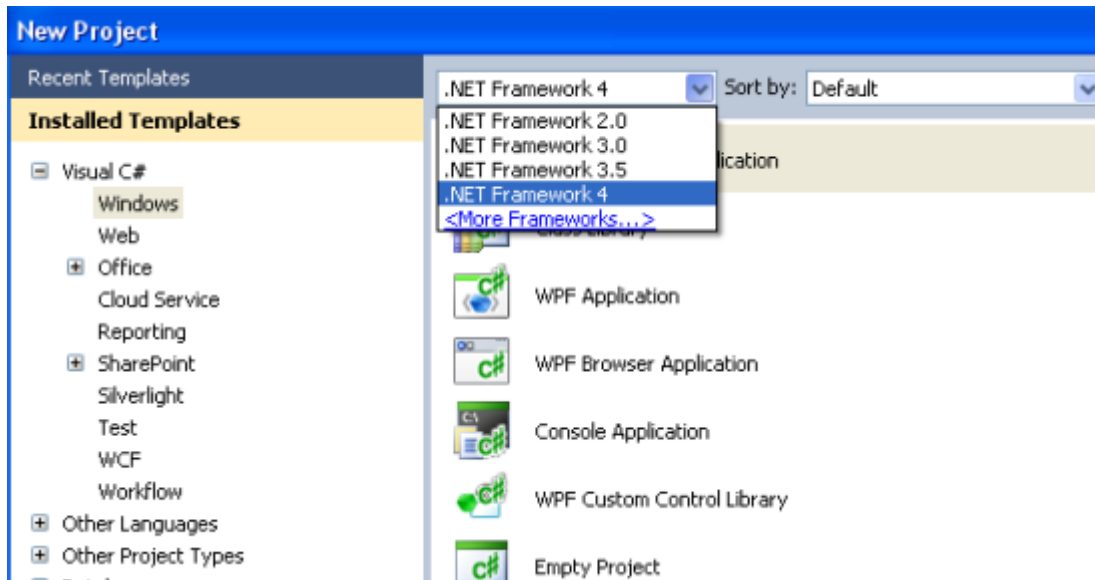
New Project

Recent Templates

Installed Templates

⊟ Visual C#
Windows
Web
⊞ Office
Cloud Service
Reporting
⊞ SharePoint
Silverlight
Test
WCF
Workflow
⊞ Other Languages
⊞ Other Project Types

.NET Framework 4
Sort by: Default

.NET Framework 2.0
.NET Framework 3.0
.NET Framework 3.5
.NET Framework 4
<More Frameworks...>

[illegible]lication

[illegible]

WPF Application

WPF Browser Application

Console Application

WPF Custom Control Library

Empty Project